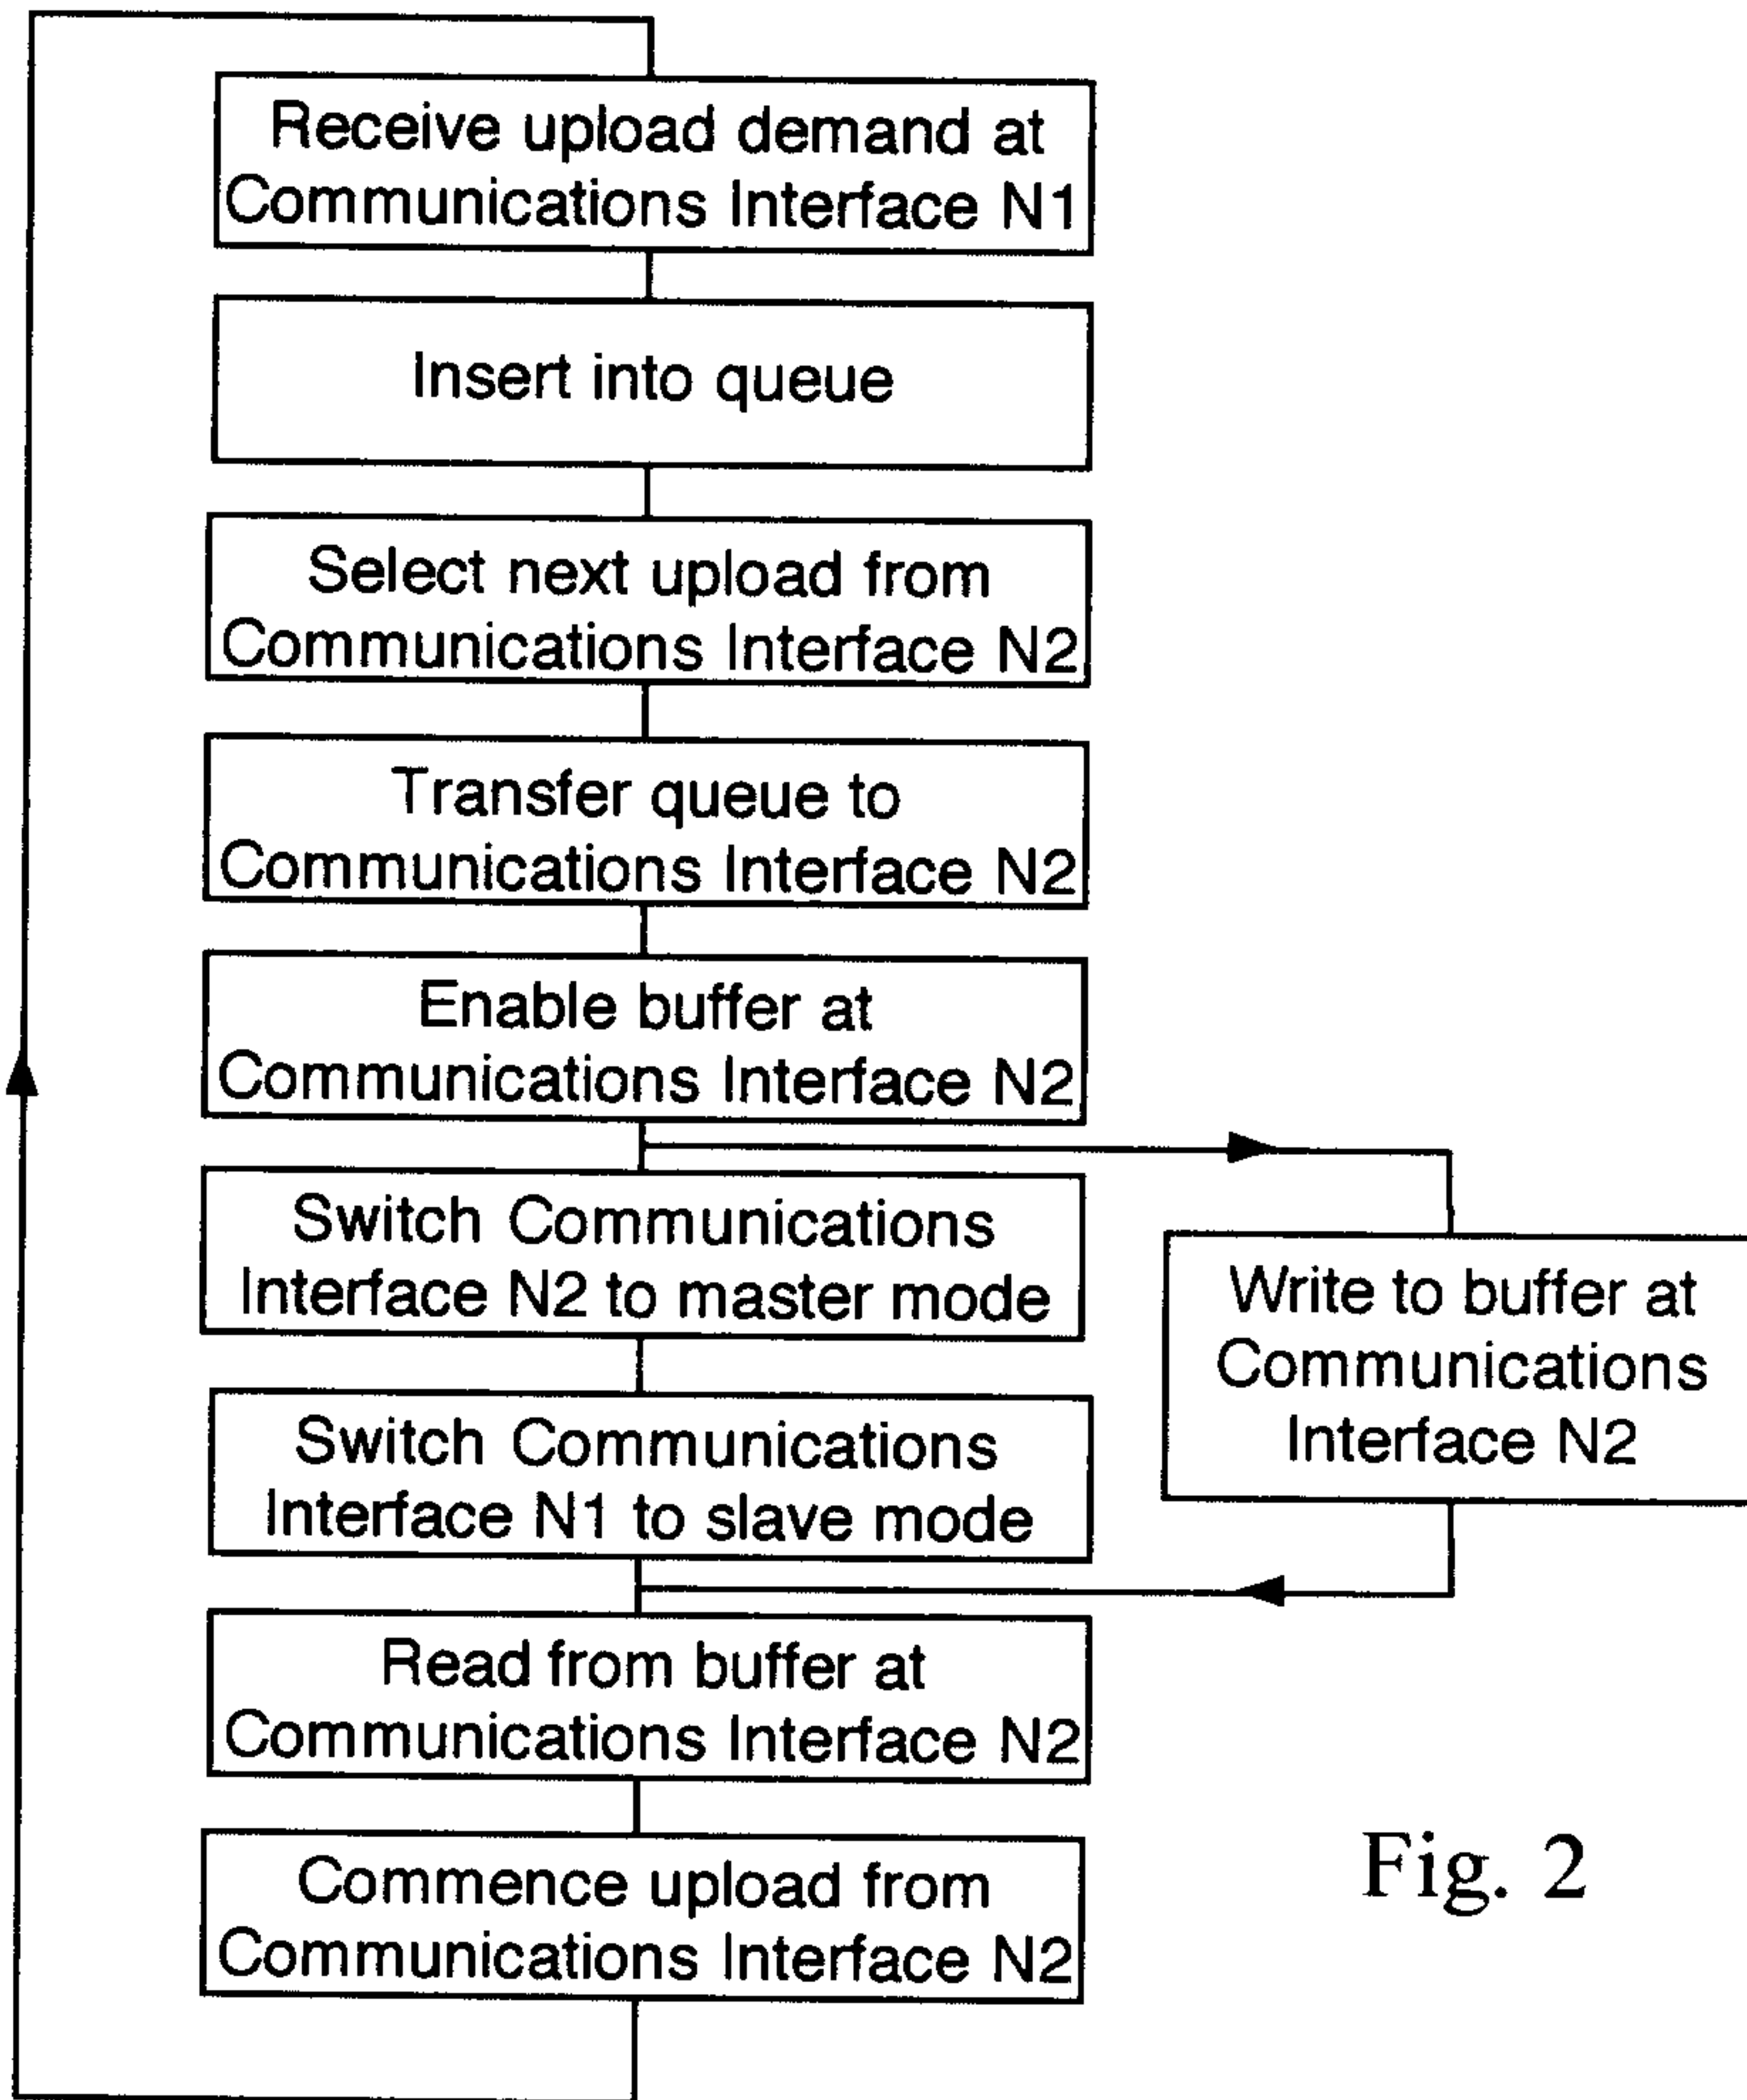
Receive upload demand at Communications Interface N1

Insert into queue

Select next upload from Communications Interface N2

Transfer queue to Communications Interface N2

Enable buffer at Communications Interface N2

Switch Communications Interface N2 to master mode

Write to buffer at Communications Interface N2

Switch Communications Interface N1 to slave mode

Read from buffer at Communications Interface N2

Commence upload from Communications Interface N2

Fig. 2